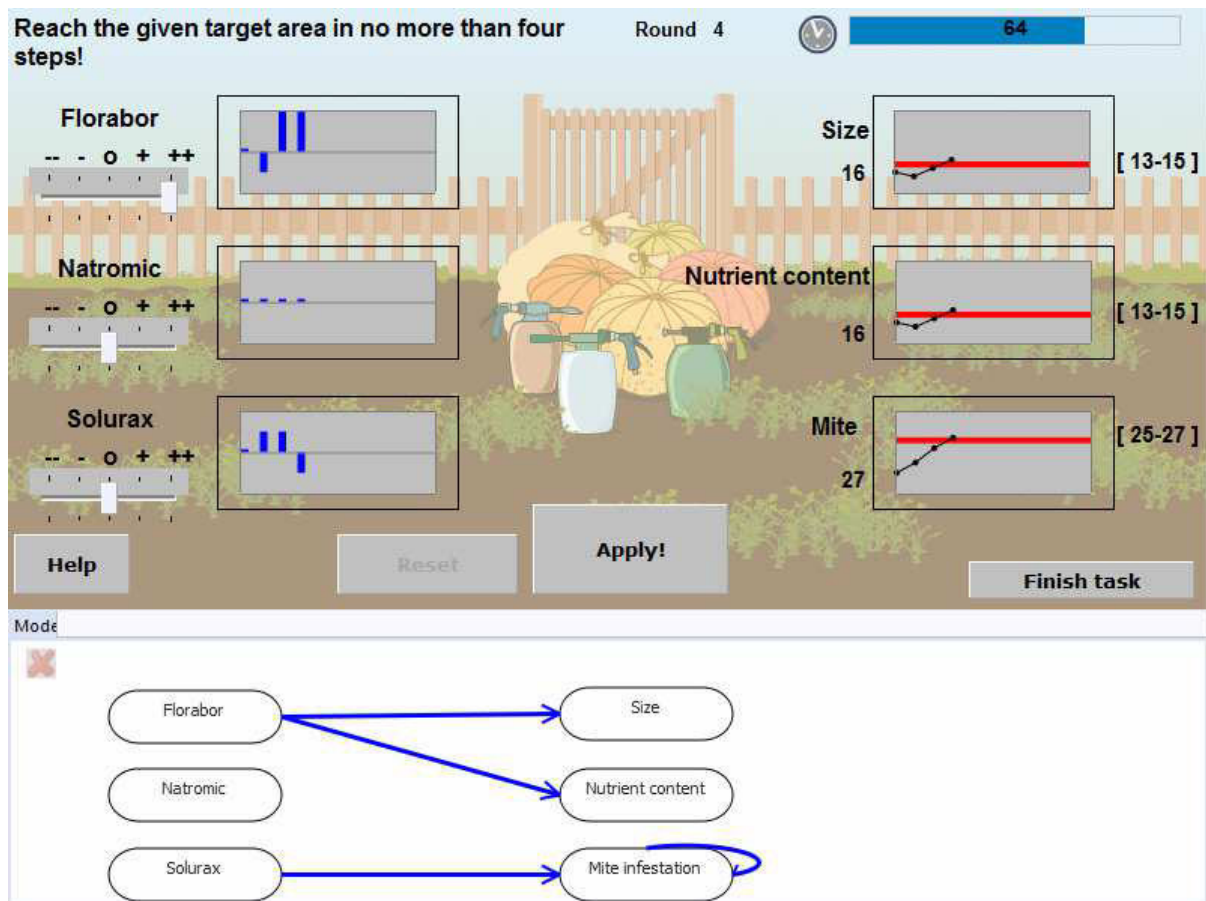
Reach the given target area in no more than four steps!

Round 4

64

Florabor
-- - o + ++

Natromic
-- - o + ++

Solurax
-- - o + ++

Size
16
[ 13-15 ]

Nutrient content
16
[ 13-15 ]

Mite
27
[ 25-27 ]

Help

Reset

Apply!

Finish task

Mode

Florabor

Size

Natromic

Nutrient content

Solurax

Mite infestation